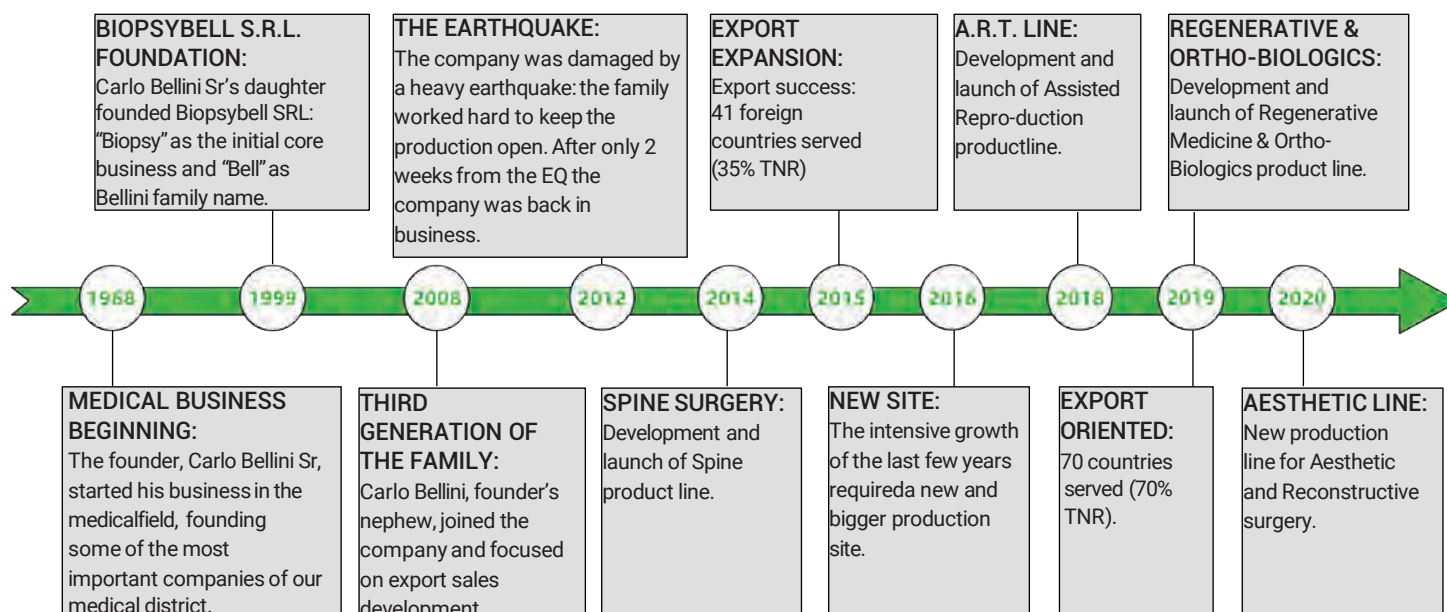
BIOPSYBELL S.R.L. FOUNDATION:
Carlo Bellini Sr's daughter founded Biopsybell SRL: "Biopsy" as the initial core business and "Bell" as Bellini family name.

THE EARTHQUAKE:
The company was damaged by a heavy earthquake: the family worked hard to keep the production open. After only 2 weeks from the EQ the company was back in business.

EXPORT EXPANSION:
Export success: 41 foreign countries served (35% TNR)

A.R.T. LINE:
Development and launch of Assisted Repro-duction productline.

REGENERATIVE & ORTHO-BIOLOGICS:
Development and launch of Regenerative Medicine & Ortho-Biologics product line.

1968

1999

2008

2012

2014

2015

2016

2018

2019

2020

MEDICAL BUSINESS BEGINNING:
The founder, Carlo Bellini Sr, started his business in the medicalfield, founding some of the most important companies of our medical district.

THIRD GENERATION OF THE FAMILY:
Carlo Bellini, founder's nephew, joined the company and focused on export sales development.

SPINE SURGERY:
Development and launch of Spine product line.

NEW SITE:
The intensive growth of the last few years requireda new and bigger production site.

EXPORT ORIENTED:
70 countries served (70% TNR).

AESTHETIC LINE:
New production line for Aesthetic and Reconstructive surgery.